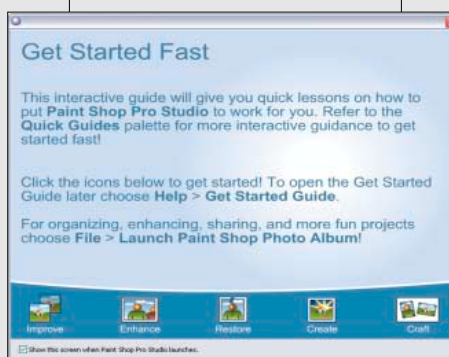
Get Started Fast

This interactive guide will give you quick lessons on how to put Paint Shop Pro Studio to work for you. Refer to the Quick Guides palette for more interactive guidance to get started fast!

Click the icons below to get started! To open the Get Started Guide later choose Help > Get Started Guide.

For organizing, enhancing, sharing, and more fun projects choose File > Launch Paint Shop Photo Album!

Improve
Enhance
Restore
Create
Craft

Show this screen when Paint Shop Pro Studio launches.